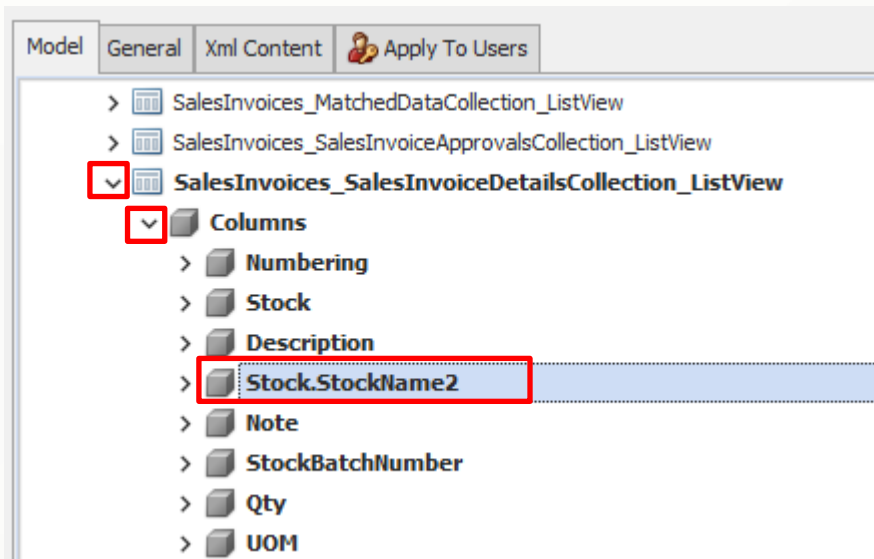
Model | General | Xml Content | Apply To Users

SalesInvoices_MatchedDataCollection_ListView
SalesInvoices_SalesInvoiceApprovalsCollection_ListView
SalesInvoices_SalesInvoiceDetailsCollection_ListView
Columns
Numbering
Stock
Description
Stock.StockName2
Note
StockBatchNumber
Qty
UOM